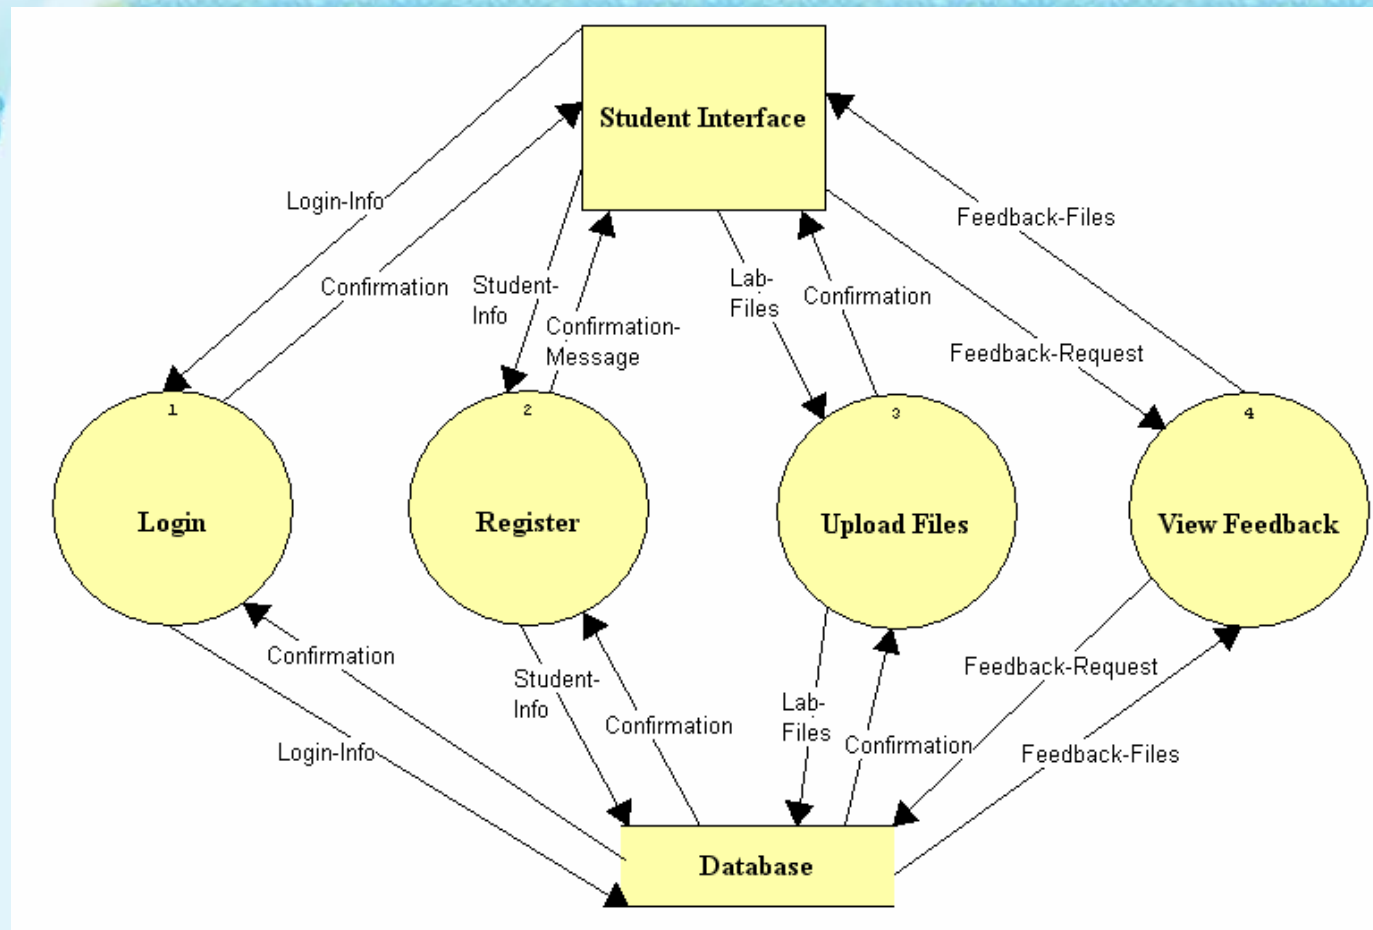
Student Interface

Login-Info

Confirmation

Student-Info

Confirmation-Message

Lab-Files

Confirmation

Feedback-Files

Feedback-Request

1

Login

2

Register

3

Upload Files

4

View Feedback

Confirmation

Login-Info

Student-Info

Confirmation

Lab-Files

Confirmation

Feedback-Request

Feedback-Files

Database